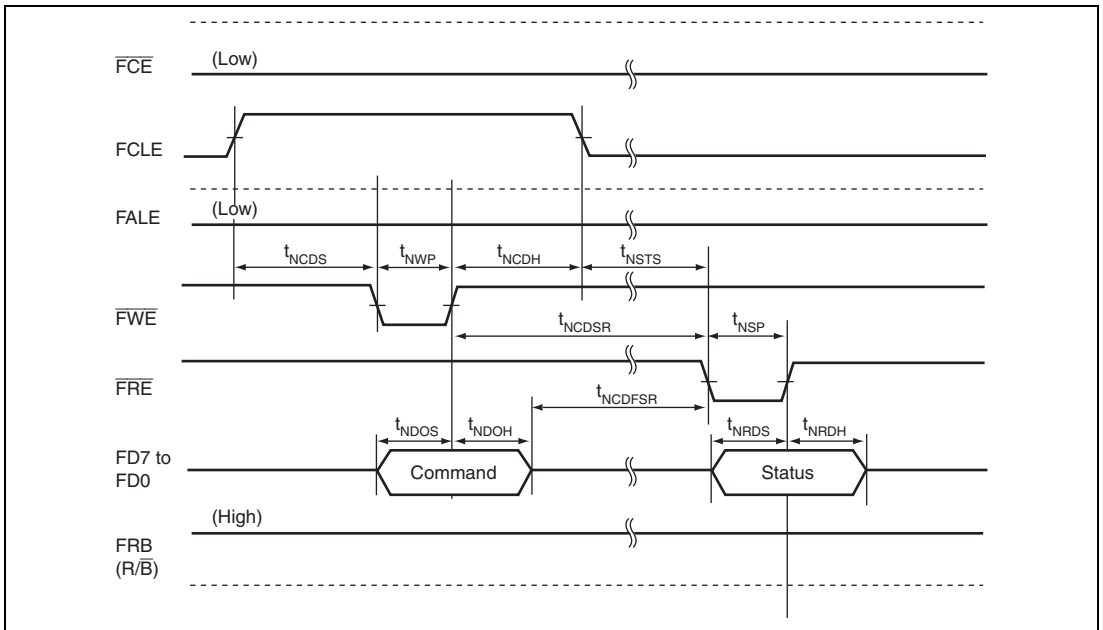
$\overline{FCE}$ (Low)

FCLE

FALE (Low)

$t_{NCDS}$ $t_{NWP}$ $t_{NCDH}$ $t_{NSTS}$

$\overline{FWE}$

$t_{NCDSR}$ $t_{NSP}$

$\overline{FRE}$

$t_{NCDFSR}$

$t_{NDOS}$ $t_{NDOH}$ $t_{NRDS}$ $t_{NRDH}$

FD7 to FD0

Command

Status

(High)

FRB (R/$\overline{B}$)